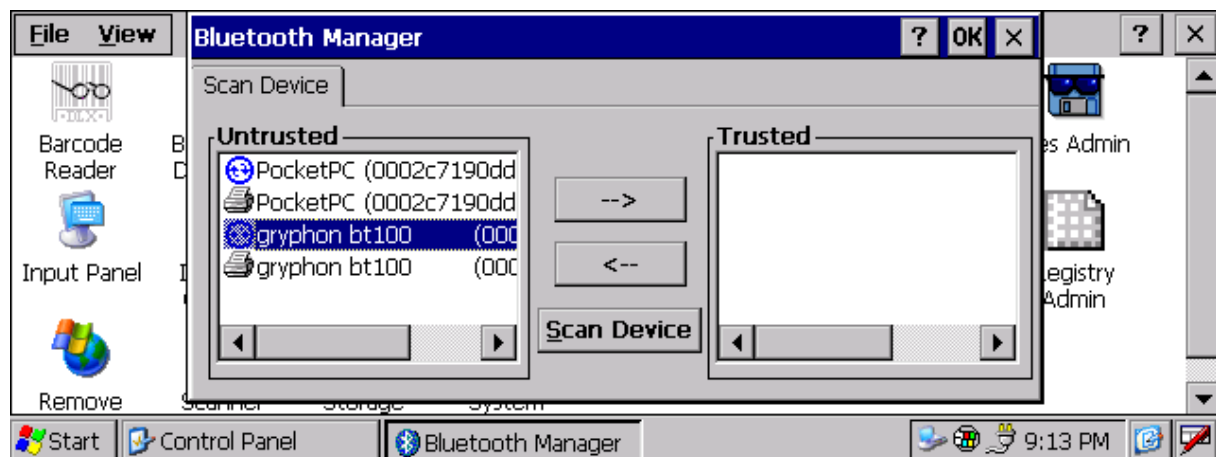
File View

Bluetooth Manager ? OK ×

? ×

Scan Device

Barcode Reader

B D

Input Panel

I

Remove

Scanner Storage System

Untrusted

PocketPC (0002c7190dd

PocketPC (0002c7190dd

gryphon bt100 (000

gryphon bt100 (000

-->

<--

Scan Device

Trusted

es Admin

Registry Admin

Start

Control Panel

Bluetooth Manager

9:13 PM